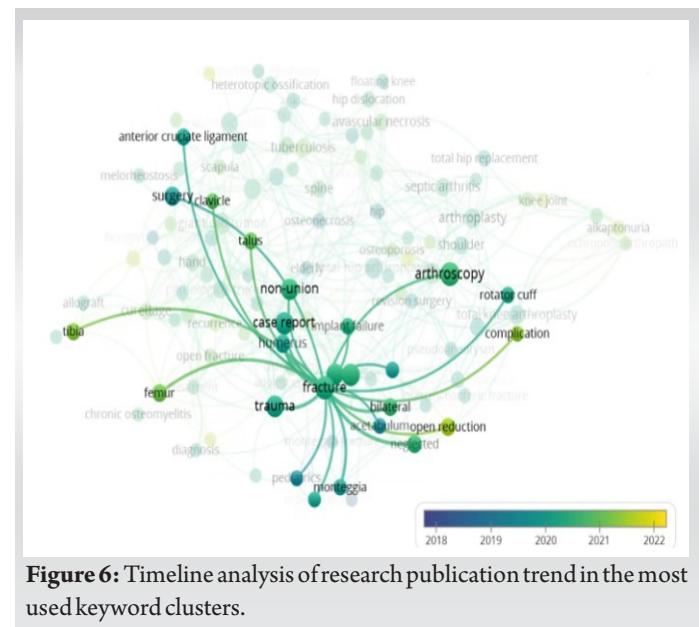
heterotopic ossification
floating knee
hip dislocation
avascular necrosis
anterior cruciate ligament
tuberculosis
total hip replacement
melorheostosis
scapula
septic arthritis
knee joint
surgery
clavicle
spine
hip
arthroplasty
alkaptonuria
osteonecrosis
talus
osteoporosis
shoulder
hand
elderly
arthroscopy
non-union
revision surgery
rotator cuff
allograft
curettage
case report
implant failure
tibia
recurrence
humerus
complication
open fracture
fracture
femur
chronic osteomyelitis
trauma
bilateral
acetabulum
open reduction
neglected
diagnosis
pediatrics
monteggia
2018
2019
2020
2021
2022

**Figure 6:** Timeline analysis of research publication trend in the most used keyword clusters.